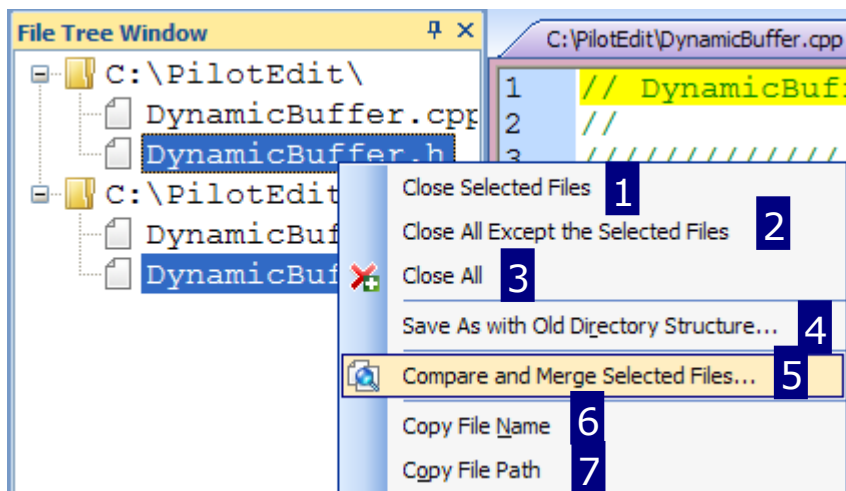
File Tree Window

C:\PilotEdit\
DynamicBuffer.cpp
DynamicBuffer.h
C:\PilotEdit
DynamicBuf
DynamicBuf

C:\PilotEdit\DynamicBuffer.cpp

1 // DynamicBuf
2 //
3 ///////////

Close Selected Files 1
Close All Except the Selected Files 2
Close All 3
Save As with Old Directory Structure... 4
Compare and Merge Selected Files... 5
Copy File Name 6
Copy File Path 7